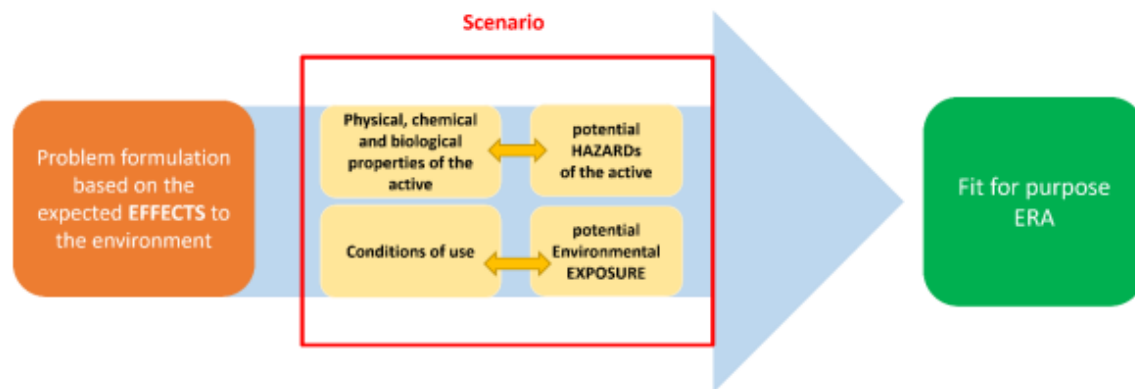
Scenario

Problem formulation based on the expected EFFECTS to the environment

Physical, chemical and biological properties of the active

potential HAZARDs of the active

Conditions of use

potential Environmental EXPOSURE

Fit for purpose ERA